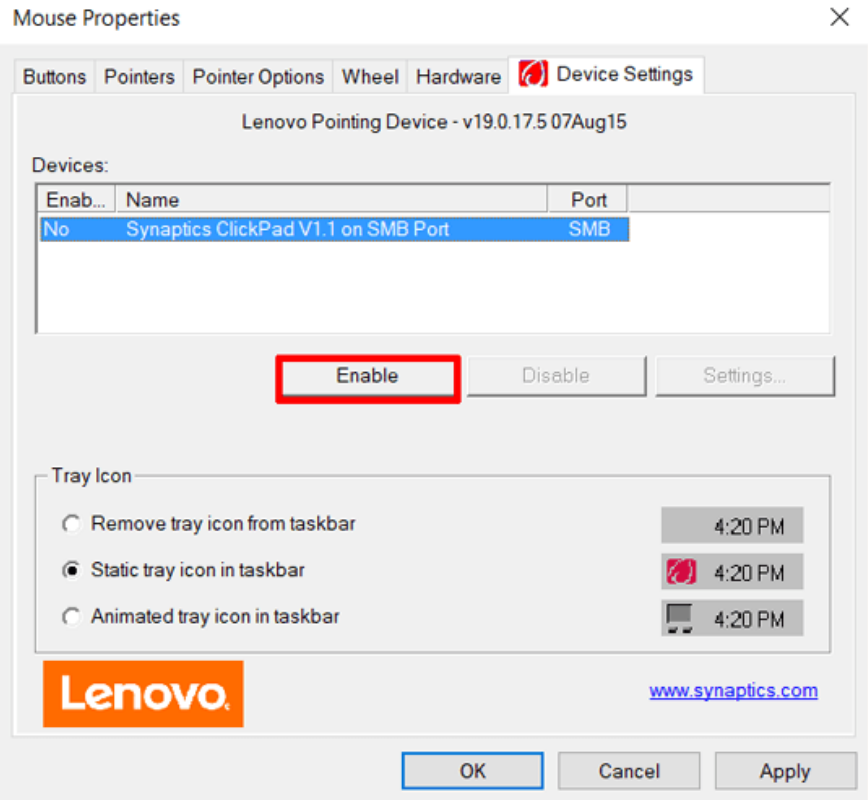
Mouse Properties

Buttons Pointers Pointer Options Wheel Hardware Device Settings

Lenovo Pointing Device - v19.0.17.5 07Aug15

Devices:

| Enab... | Name | Port |
|---|---|---|
| No | Synaptics ClickPad V1.1 on SMB Port | SMB |

Enable Disable Settings...

Tray Icon

Remove tray icon from taskbar 4:20 PM

Static tray icon in taskbar 4:20 PM

Animated tray icon in taskbar 4:20 PM

Lenovo

www.synaptics.com

OK Cancel Apply